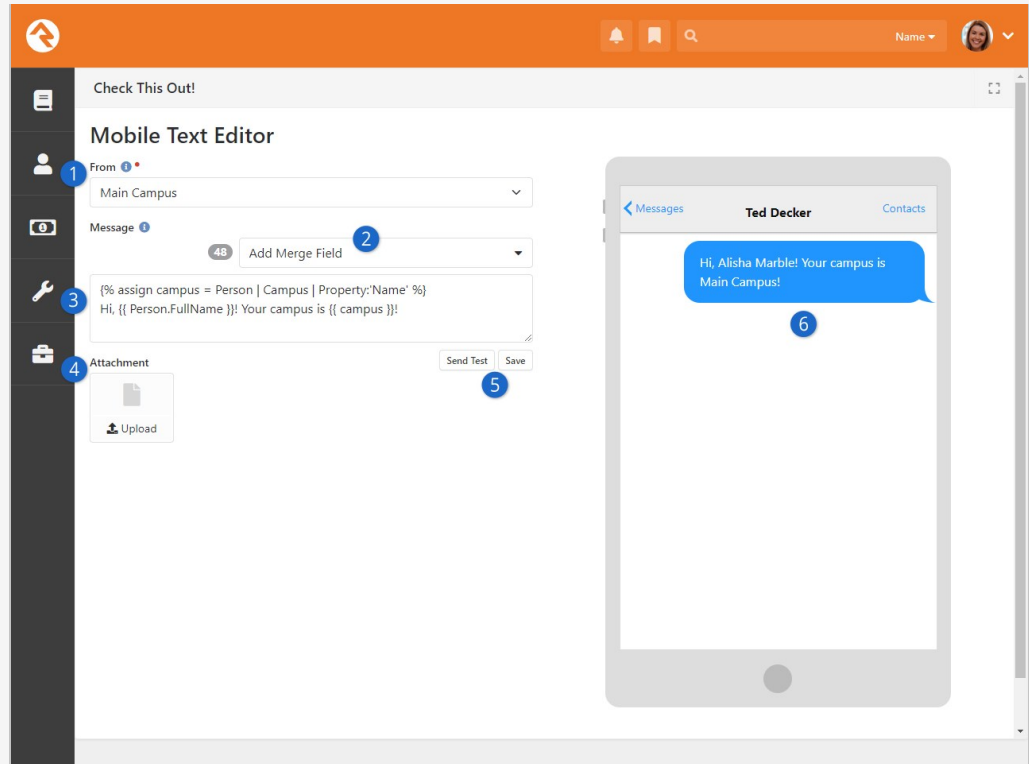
Name

Check This Out!

Mobile Text Editor

1 From

Main Campus

Message

48 Add Merge Field 2

3 {% assign campus = Person | Campus | Property:'Name' %}
Hi, {{ Person.FullName }}! Your campus is {{ campus }}!

4 Attachment

Upload

Send Test Save

5

Messages Ted Decker Contacts

Hi, Alisha Marble! Your campus is Main Campus!

6